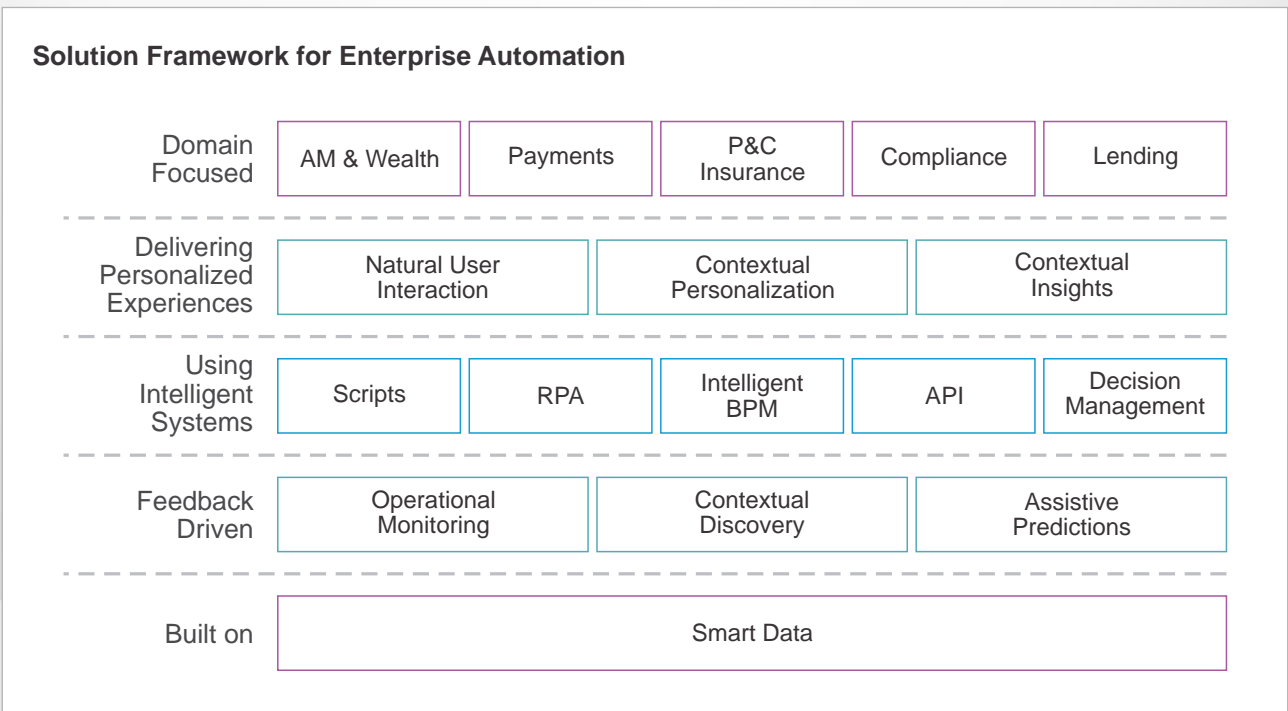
Solution Framework for Enterprise Automation

Domain Focused

AM & Wealth

Payments

P&C Insurance

Compliance

Lending

Delivering Personalized Experiences

Natural User Interaction

Contextual Personalization

Contextual Insights

Using Intelligent Systems

Scripts

RPA

Intelligent BPM

API

Decision Management

Feedback Driven

Operational Monitoring

Contextual Discovery

Assistive Predictions

Built on

Smart Data